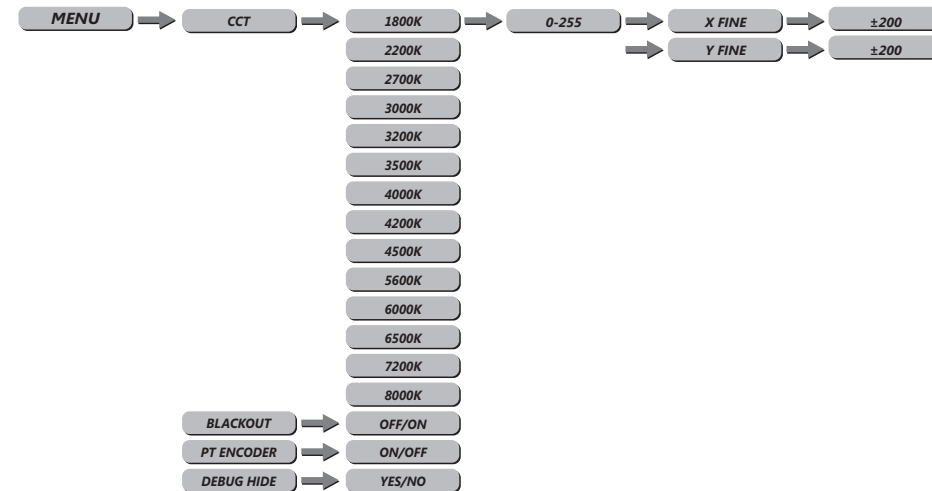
MENU

CCT

1800K

0-255

X FINE

±200

Y FINE

±200

2200K

2700K

3000K

3200K

3500K

4000K

4200K

4500K

5600K

6000K

6500K

7200K

8000K

BLACKOUT

OFF/ON

PT ENCODER

ON/OFF

DEBUG HIDE

YES/NO